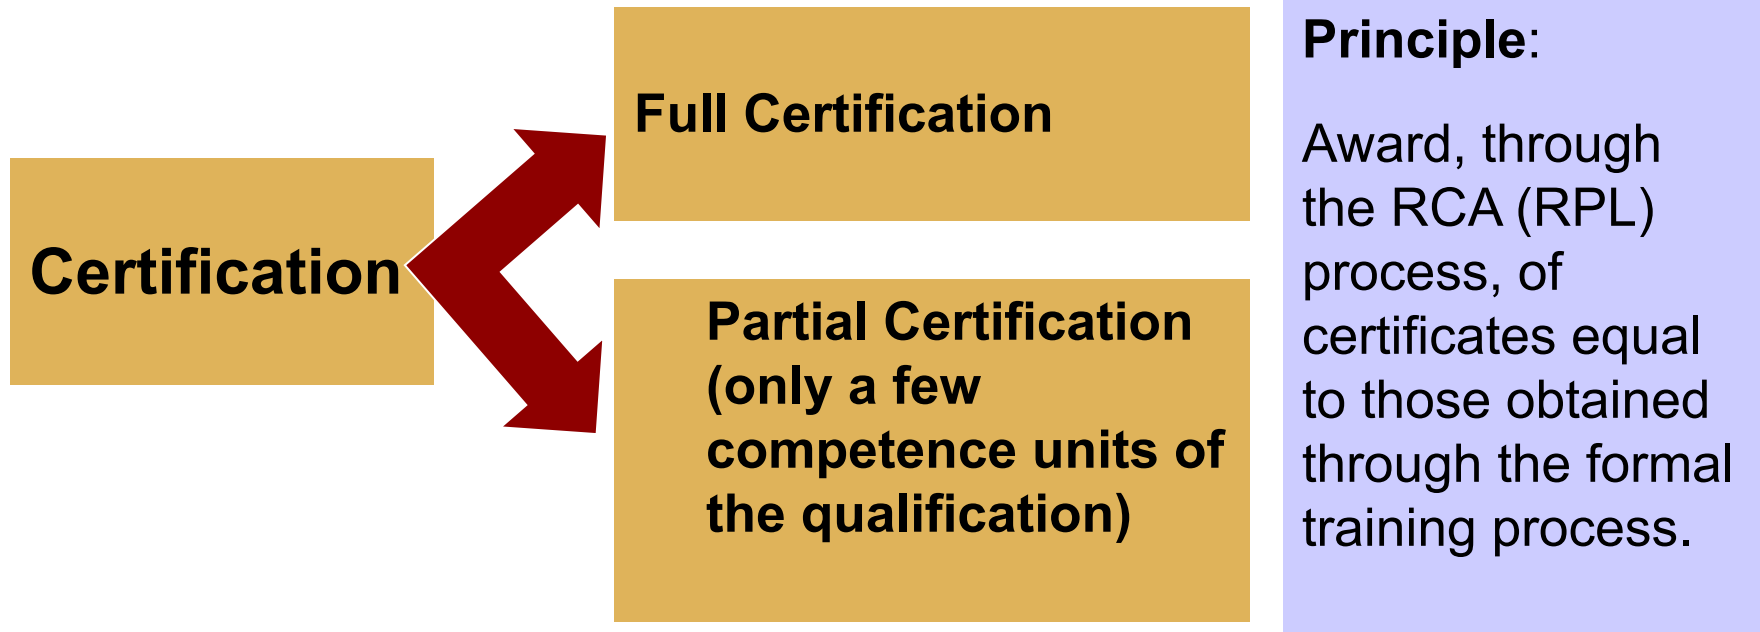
Certification

Full Certification

Partial Certification (only a few competence units of the qualification)

Principle:

Award, through the RCA (RPL) process, of certificates equal to those obtained through the formal training process.